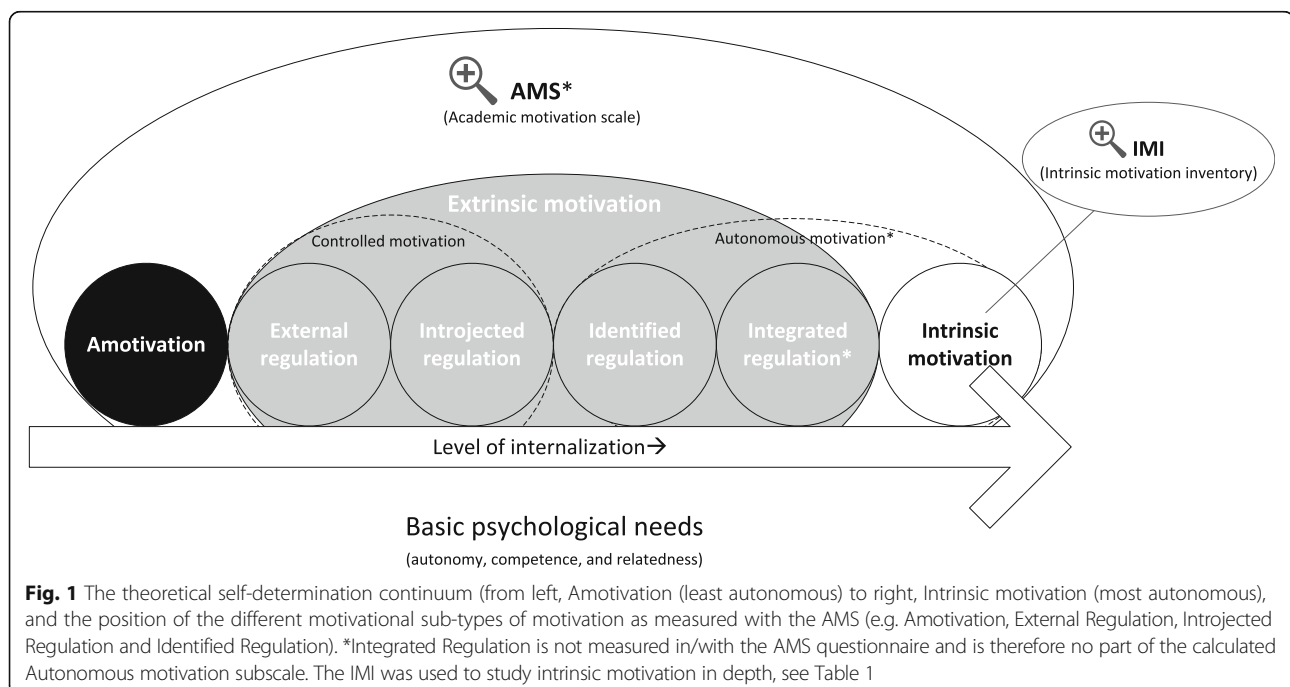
AMS*
(Academic motivation scale)

IMI
(Intrinsic motivation inventory)

Extrinsic motivation

Controlled motivation

Autonomous motivation*

Amotivation

External regulation

Introjected regulation

Identified regulation

Integrated regulation*

Intrinsic motivation

Level of internalization→

Basic psychological needs
(autonomy, competence, and relatedness)

**Fig. 1** The theoretical self-determination continuum (from left, Amotivation (least autonomous) to right, Intrinsic motivation (most autonomous), and the position of the different motivational sub-types of motivation as measured with the AMS (e.g. Amotivation, External Regulation, Introjected Regulation and Identified Regulation). *Integrated Regulation is not measured in/with the AMS questionnaire and is therefore no part of the calculated Autonomous motivation subscale. The IMI was used to study intrinsic motivation in depth, see Table 1